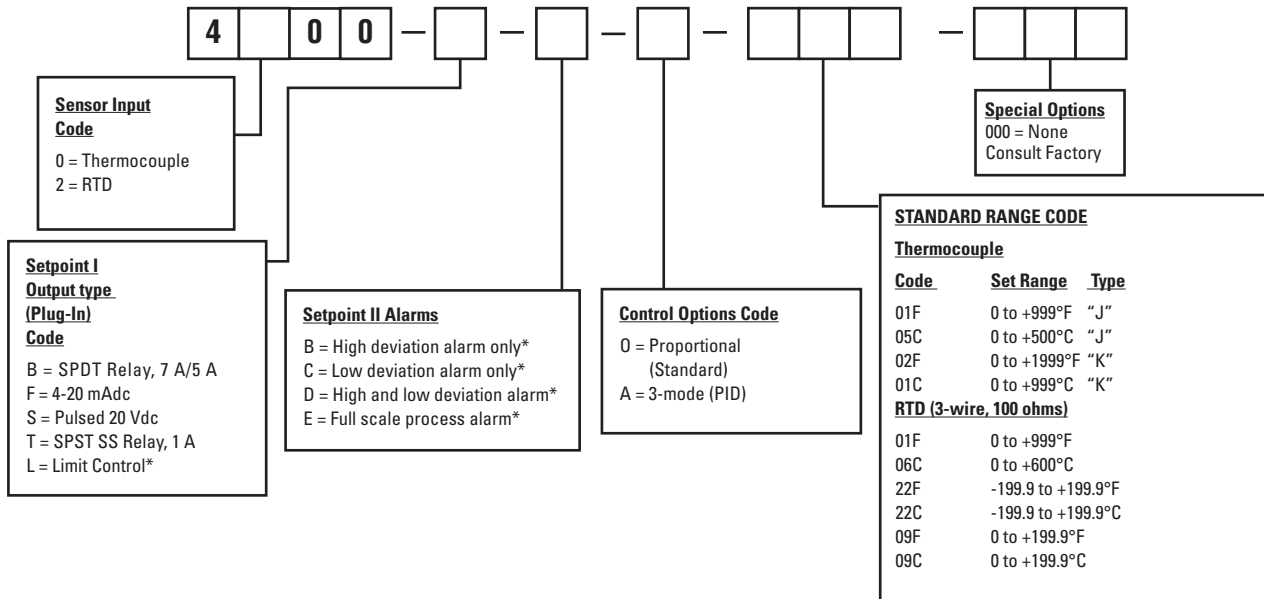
4 0 0 – – – –

Sensor Input Code
0 = Thermocouple
2 = RTD

Setpoint I Output type (Plug-In) Code
B = SPDT Relay, 7 A/5 A
F = 4-20 mAdc
S = Pulsed 20 Vdc
T = SPST SS Relay, 1 A
L = Limit Control*

Setpoint II Alarms
B = High deviation alarm only*
C = Low deviation alarm only*
D = High and low deviation alarm*
E = Full scale process alarm*

Control Options Code
O = Proportional (Standard)
A = 3-mode (PID)

Special Options
000 = None
Consult Factory

STANDARD RANGE CODE

Thermocouple

| Code | Set Range | Type |
|---|---|---|
| 01F | 0 to +999°F | "J" |
| 05C | 0 to +500°C | "J" |
| 02F | 0 to +1999°F | "K" |
| 01C | 0 to +999°C | "K" |

RTD (3-wire, 100 ohms)

| Code | Set Range |
|---|---|
| 01F | 0 to +999°F |
| 06C | 0 to +600°C |
| 22F | -199.9 to +199.9°F |
| 22C | -199.9 to +199.9°C |
| 09F | 0 to +199.9°F |
| 09C | 0 to +199.9°C |